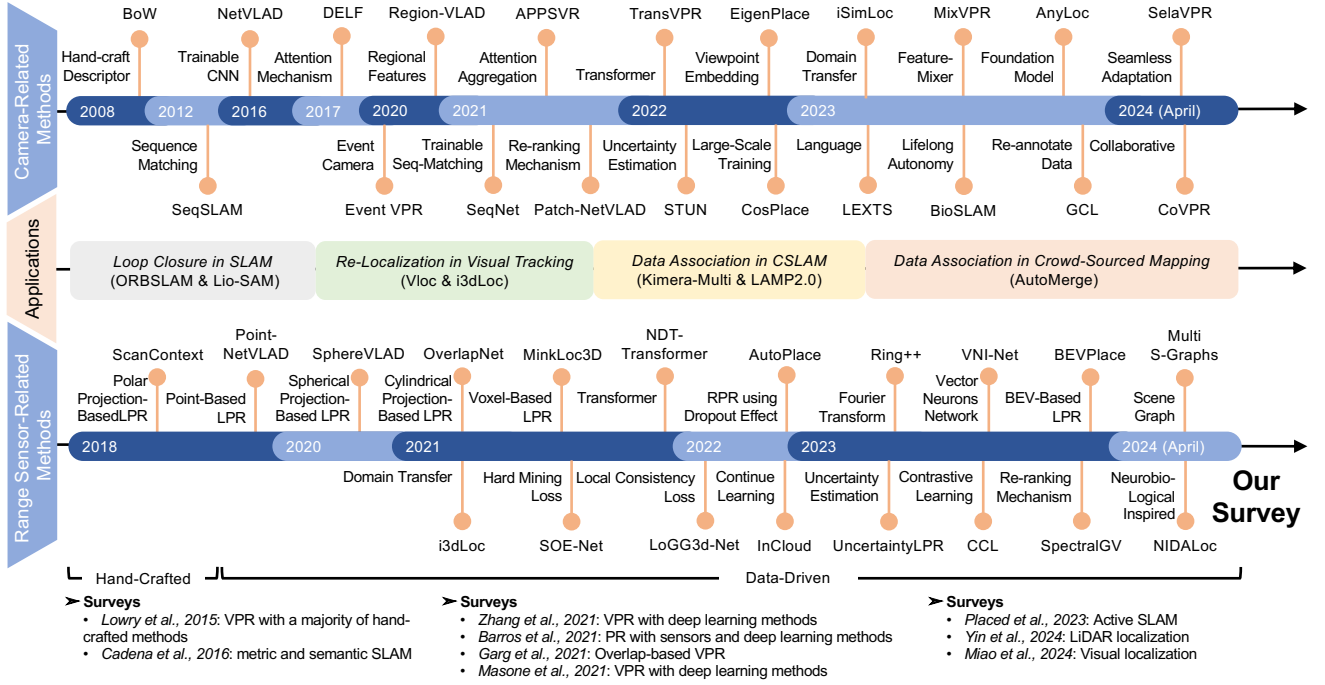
Camera-Related Methods

BoW
Hand-craft Descriptor
NetVLAD
Trainable CNN
DELF
Attention Mechanism
Region-VLAD
Regional Features
APPSVR
Attention Aggregation
TransVPR
Transformer
EigenPlace
Viewpoint Embedding
iSimLoc
Domain Transfer
MixVPR
Feature-Mixer
AnyLoc
Foundation Model
SelaVPR
Seamless Adaptation

2008 2012 2016 2017 2020 2021 2022 2023 2024 (April)

Sequence Matching
SeqSLAM
Event Camera
Event VPR
Trainable Seq-Matching
SeqNet
Re-ranking Mechanism
Patch-NetVLAD
Uncertainty Estimation
STUN
Large-Scale Training
CosPlace
Language
LEXTS
Lifelong Autonomy
BioSLAM
Re-annotate Data
GCL
Collaborative
CoVPR

Applications

Loop Closure in SLAM
(ORBSLAM & Lio-SAM)
Re-Localization in Visual Tracking
(Vloc & i3dLoc)
Data Association in CSLAM
(Kimera-Multi & LAMP2.0)
Data Association in Crowd-Sourced Mapping
(AutoMerge)

Range Sensor-Related Methods

ScanContext
Polar Projection-BasedLPR
Point-NetVLAD
Point-Based LPR
SphereVLAD
Spherical Projection-Based LPR
OverlapNet
Cylindrical Projection-Based LPR
MinkLoc3D
Voxel-Based LPR
NDT-Transformer
Transformer
AutoPlace
RPR using Dropout Effect
Ring++
Fourier Transform
VNI-Net
Vector Neurons Network
BEVPlace
BEV-Based LPR
Multi S-Graphs
Scene Graph

2018 2020 2021 2022 2023 2024 (April)

Domain Transfer
i3dLoc
Hard Mining Loss
SOE-Net
Local Consistency Loss
LoGG3d-Net
Continue Learning
InCloud
Uncertainty Estimation
UncertaintyLPR
Contrastive Learning
CCL
Re-ranking Mechanism
SpectralGV
Neurobio-Logical Inspired
NIDALoc

Our Survey

Hand-Crafted
Data-Driven

➤ Surveys
• Lowry et al., 2015: VPR with a majority of hand-crafted methods
• Cadena et al., 2016: metric and semantic SLAM

➤ Surveys
• Zhang et al., 2021: VPR with deep learning methods
• Barros et al., 2021: PR with sensors and deep learning methods
• Garg et al., 2021: Overlap-based VPR
• Masone et al., 2021: VPR with deep learning methods

➤ Surveys
• Placed et al., 2023: Active SLAM
• Yin et al., 2024: LiDAR localization
• Miao et al., 2024: Visual localization